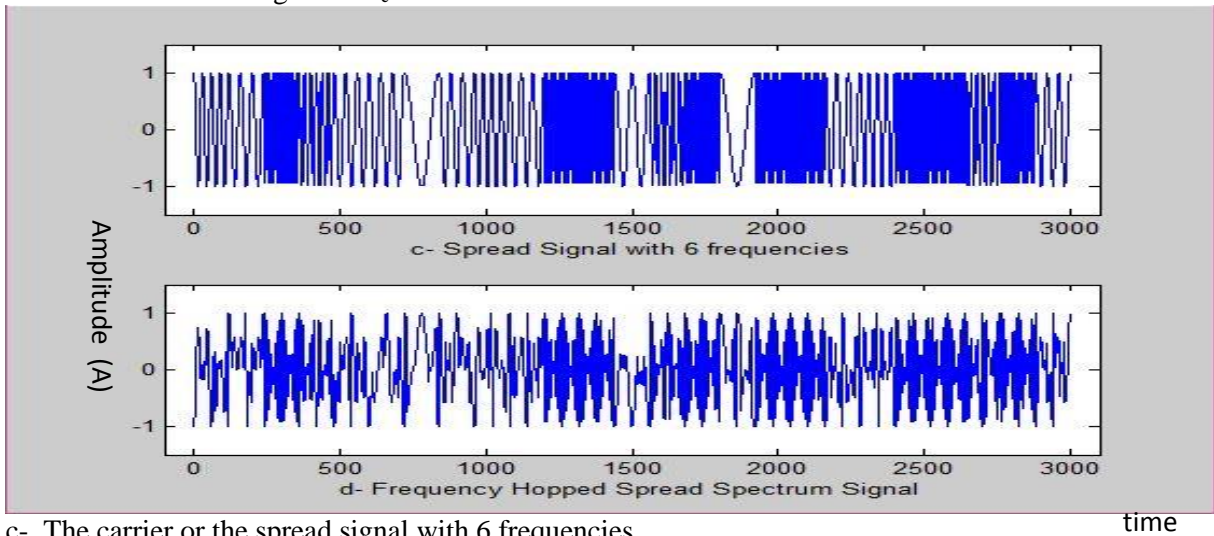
1
0
-1
0 500 1000 1500 2000 2500 3000
c- Spread Signal with 6 frequencies

Amplitude (A)

1
0
-1
0 500 1000 1500 2000 2500 3000
d- Frequency Hopped Spread Spectrum Signal

time

c- The carrier or the spread signal with 6 frequencies